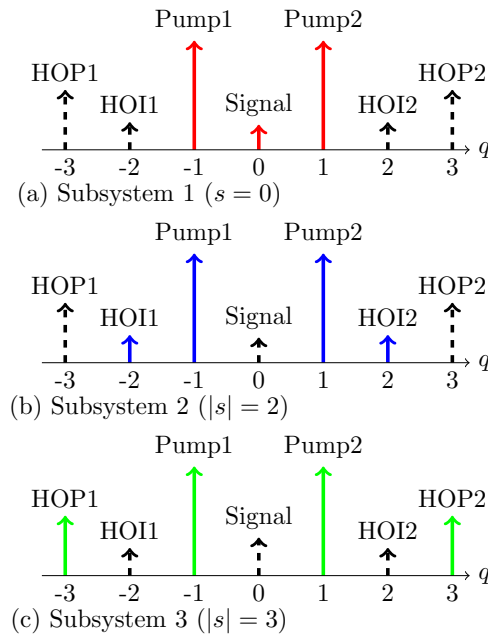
Pump1 Pump2
HOP1 HOI1 Signal HOI2 HOP2
-3 -2 -1 0 1 2 3 $q$
(a) Subsystem 1 ($s = 0$)

Pump1 Pump2
HOP1 HOI1 Signal HOI2 HOP2
-3 -2 -1 0 1 2 3 $q$
(b) Subsystem 2 ($|s| = 2$)

Pump1 Pump2
HOP1 HOI1 Signal HOI2 HOP2
-3 -2 -1 0 1 2 3 $q$
(c) Subsystem 3 ($|s| = 3$)